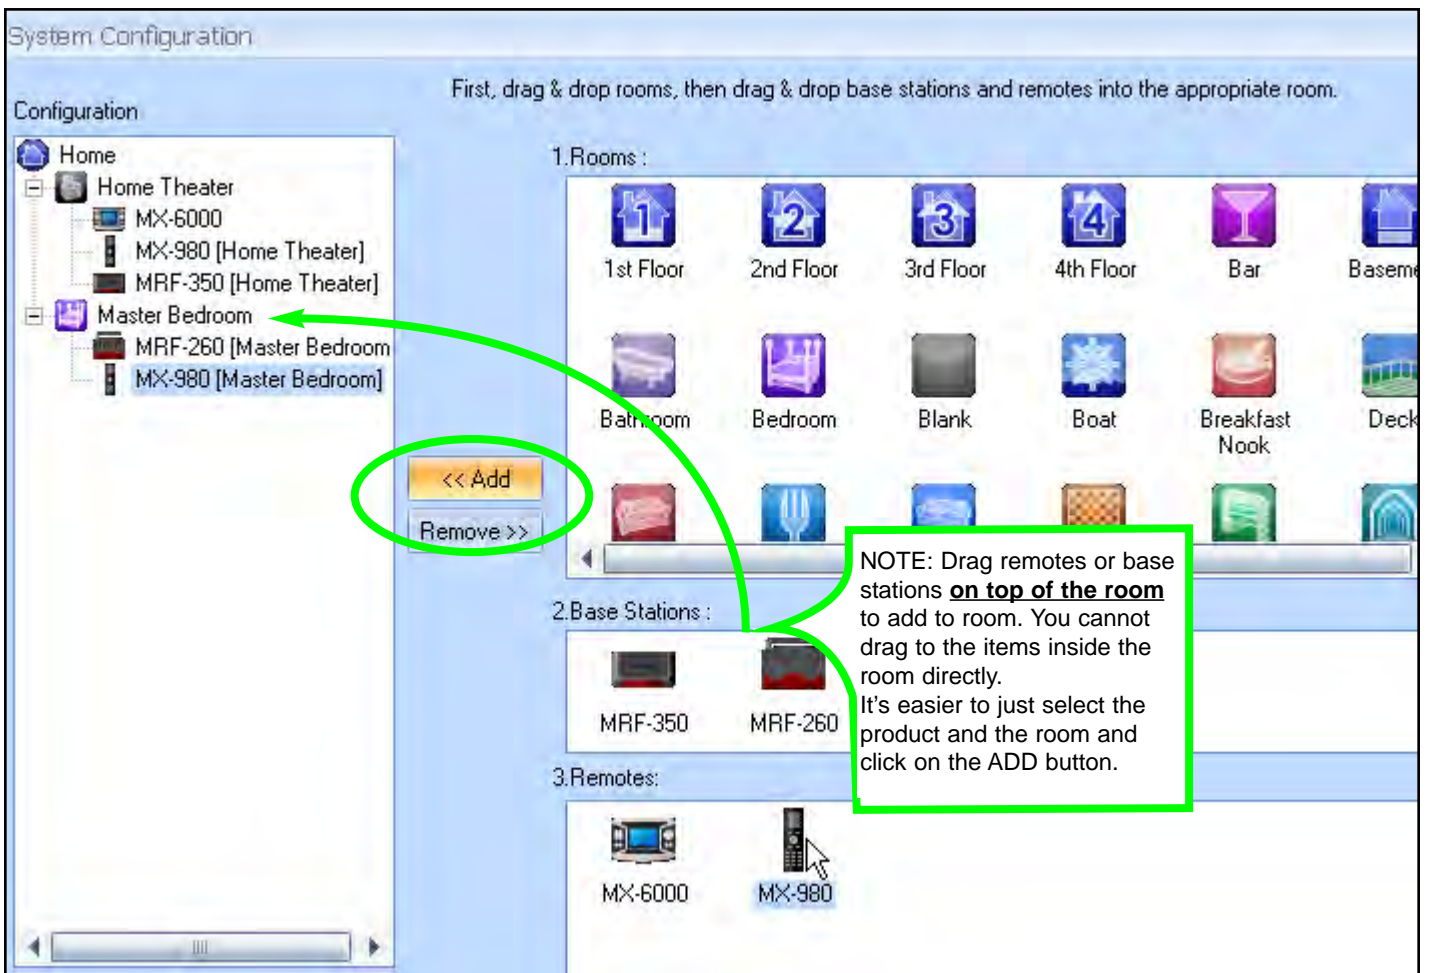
System Configuration

Configuration

Home
Home Theater
MX-6000
MX-980 [Home Theater]
MRF-350 [Home Theater]
Master Bedroom
MRF-260 [Master Bedroom
MX-980 [Master Bedroom]

<< Add
Remove >>

First, drag & drop rooms, then drag & drop base stations and remotes into the appropriate room.

1.Rooms :

1st Floor
2nd Floor
3rd Floor
4th Floor
Bar
Baseme
Bathroom
Bedroom
Blank
Boat
Breakfast Nook
Deck

2.Base Stations :

MRF-350
MRF-260

3.Remotes:

MX-6000
MX-980

NOTE: Drag remotes or base stations **on top of the room** to add to room. You cannot drag to the items inside the room directly.
It's easier to just select the product and the room and click on the ADD button.